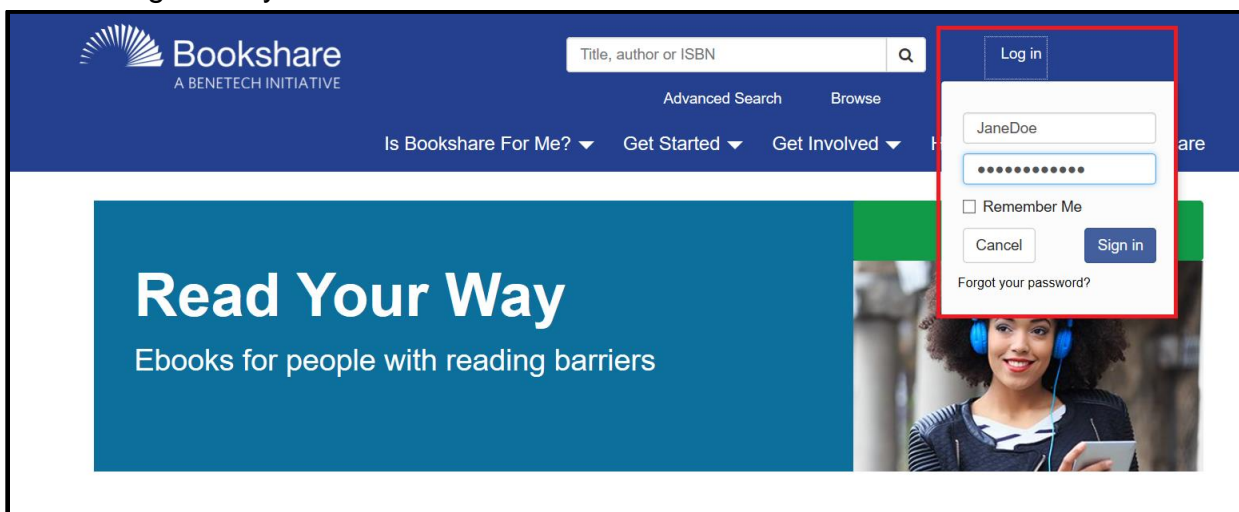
Bookshare
A BENETECH INITIATIVE

Title, author or ISBN

Log in

Advanced Search Browse

Is Bookshare For Me? Get Started Get Involved H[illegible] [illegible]are

JaneDoe

●●●●●●●●●●●●

Remember Me

Cancel Sign in

Forgot your password?

Read Your Way

Ebooks for people with reading barriers